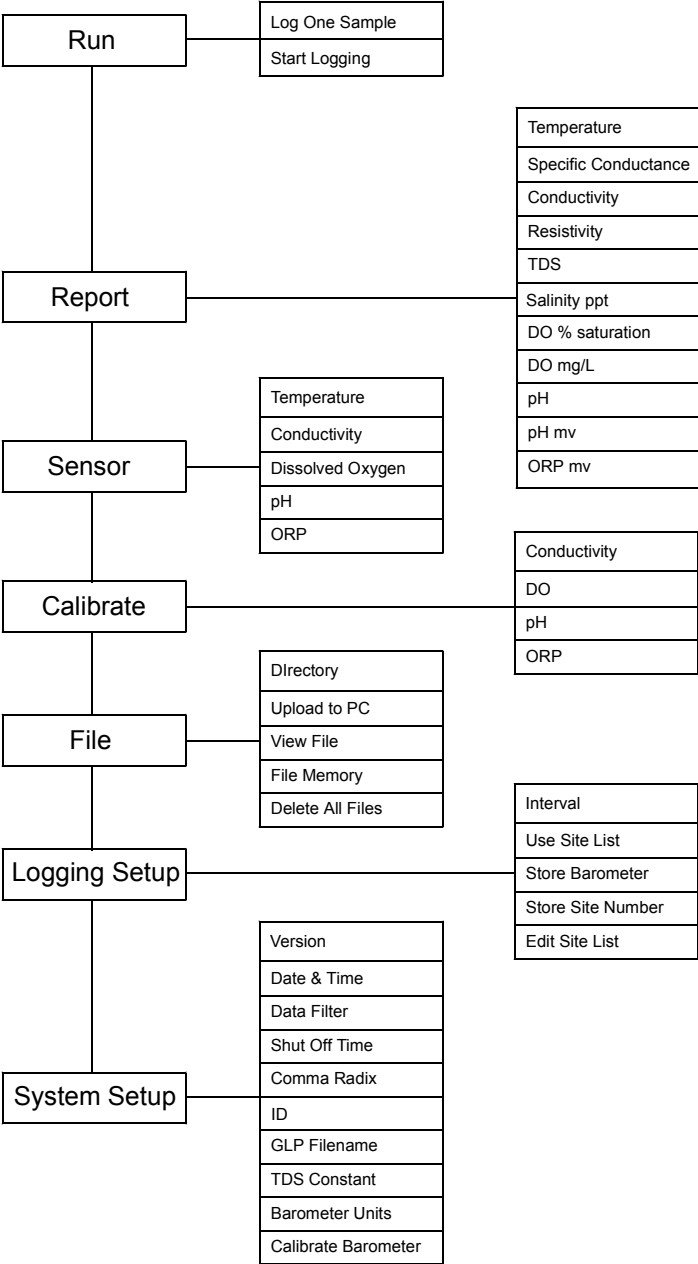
Run

Log One Sample
Start Logging

Report

Temperature
Specific Conductance
Conductivity
Resistivity
TDS
Salinity ppt
DO % saturation
DO mg/L
pH
pH mv
ORP mv

Sensor

Temperature
Conductivity
Dissolved Oxygen
pH
ORP

Calibrate

Conductivity
DO
pH
ORP

File

DIrectory
Upload to PC
View File
File Memory
Delete All Files

Logging Setup

Interval
Use Site List
Store Barometer
Store Site Number
Edit Site List

System Setup

Version
Date & Time
Data Filter
Shut Off Time
Comma Radix
ID
GLP Filename
TDS Constant
Barometer Units
Calibrate Barometer